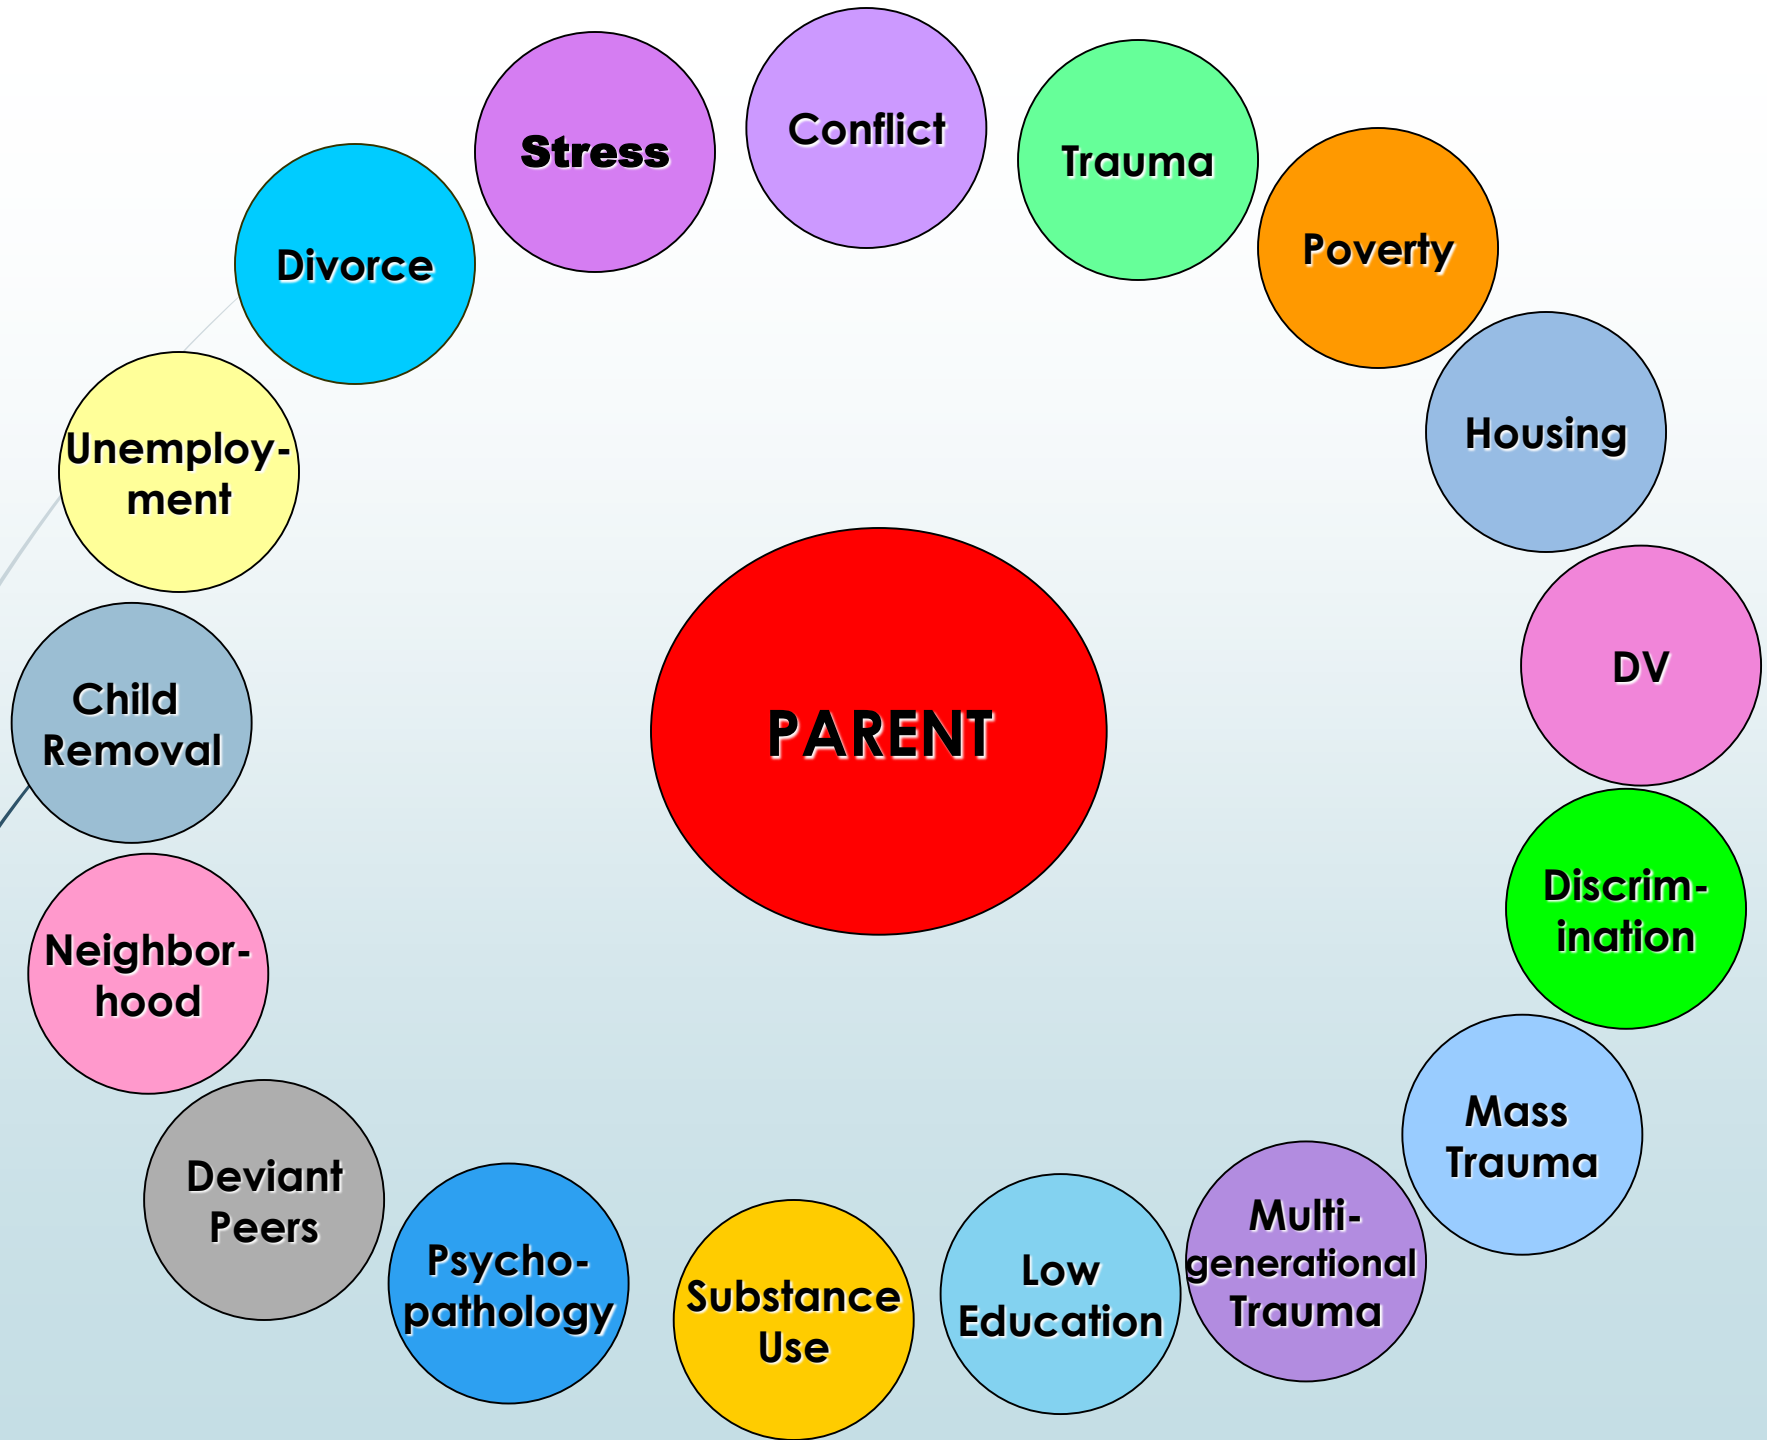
Stress

Conflict

Trauma

Poverty

Divorce

Housing

Unemployment

DV

Child Removal

PARENT

Discrimination

Neighborhood

Mass Trauma

Deviant Peers

Multi-generational Trauma

Psychopathology

Substance Use

Low Education